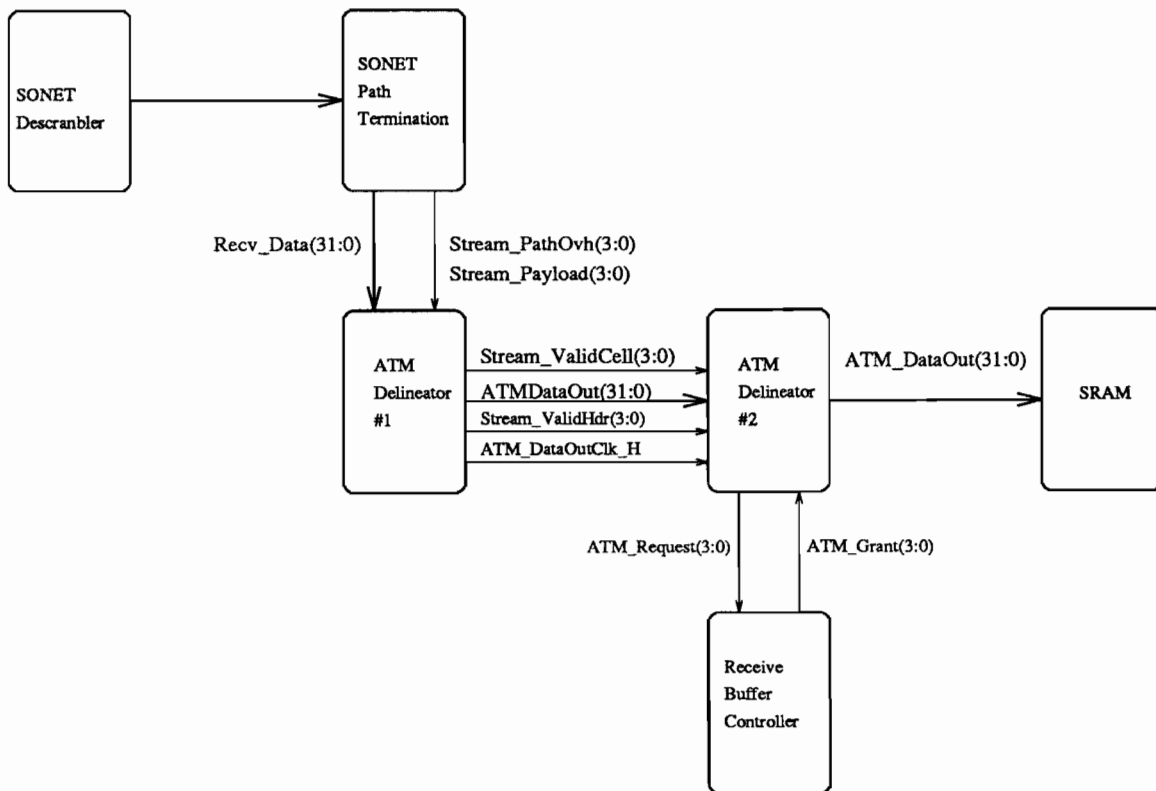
SONET
Descranbler

SONET
Path
Termination

Recv_Data(31:0)

Stream_PathOvh(3:0)
Stream_Payload(3:0)

ATM
Delineator
#1

Stream_ValidCell(3:0)
ATMDataOut(31:0)
Stream_ValidHdr(3:0)
ATM_DataOutClk_H

ATM
Delineator
#2

ATM_DataOut(31:0)

SRAM

ATM_Request(3:0)

ATM_Grant(3:0)

Receive
Buffer
Controller